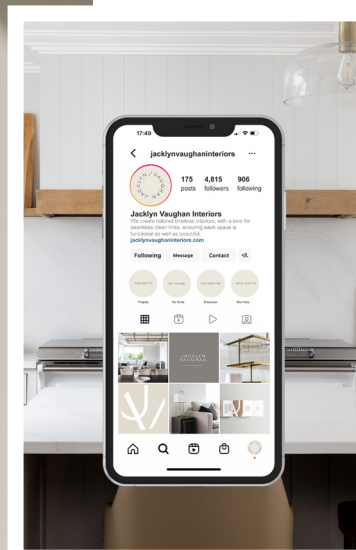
17:49

jacklynvaughaninteriors

175 posts
4,815 followers
906 following

Jacklyn Vaughan Interiors
We create tailored timeless interiors, with a love for seamless clean lines, ensuring each space is functional as well as beautiful.
jacklynvaughaninteriors.com

Following
Message
Contact

Projects
On Note
Showroom
Mood Lists

JACKLYN VAUGHAN